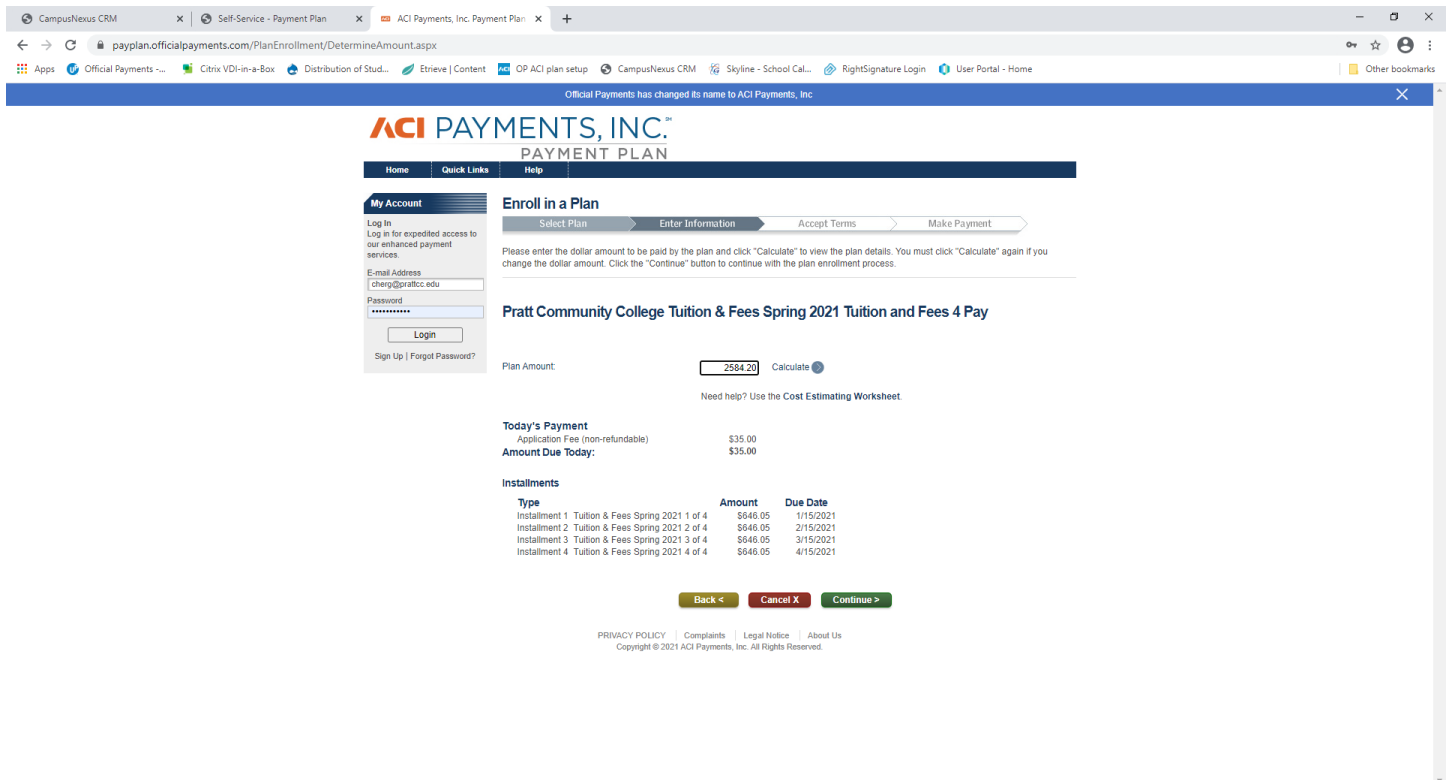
CampusNexus CRM
Self-Service - Payment Plan
ACI Payments, Inc. Payment Plan

payplan.officialpayments.com/PlanEnrollment/DetermineAmount.aspx

Apps | Official Payments -... | Citrix VDI-in-a-Box | Distribution of Stud... | Etrieve | Content | OP ACI plan setup | CampusNexus CRM | Skyline - School Cal... | RightSignature Login | User Portal - Home | Other bookmarks

Official Payments has changed its name to ACI Payments, Inc

ACI PAYMENTS, INC.℠
PAYMENT PLAN

Home | Quick Links | Help

My Account
Log In
Log in for expedited access to our enhanced payment services.
E-mail Address
cherg@prattcc.edu
Password
••••••••••••
Login
Sign Up | Forgot Password?

Enroll in a Plan
Select Plan | Enter Information | Accept Terms | Make Payment

Please enter the dollar amount to be paid by the plan and click "Calculate" to view the plan details. You must click "Calculate" again if you change the dollar amount. Click the "Continue" button to continue with the plan enrollment process.

Pratt Community College Tuition & Fees Spring 2021 Tuition and Fees 4 Pay

Plan Amount: 2584.20 Calculate

Need help? Use the Cost Estimating Worksheet.

Today's Payment
Application Fee (non-refundable) $35.00
Amount Due Today: $35.00

Installments

| Type | Amount | Due Date |
|---|---|---|
| Installment 1 Tuition & Fees Spring 2021 1 of 4 | $646.05 | 1/15/2021 |
| Installment 2 Tuition & Fees Spring 2021 2 of 4 | $646.05 | 2/15/2021 |
| Installment 3 Tuition & Fees Spring 2021 3 of 4 | $646.05 | 3/15/2021 |
| Installment 4 Tuition & Fees Spring 2021 4 of 4 | $646.05 | 4/15/2021 |

Back < | Cancel X | Continue >

PRIVACY POLICY | Complaints | Legal Notice | About Us
Copyright © 2021 ACI Payments, Inc. All Rights Reserved.